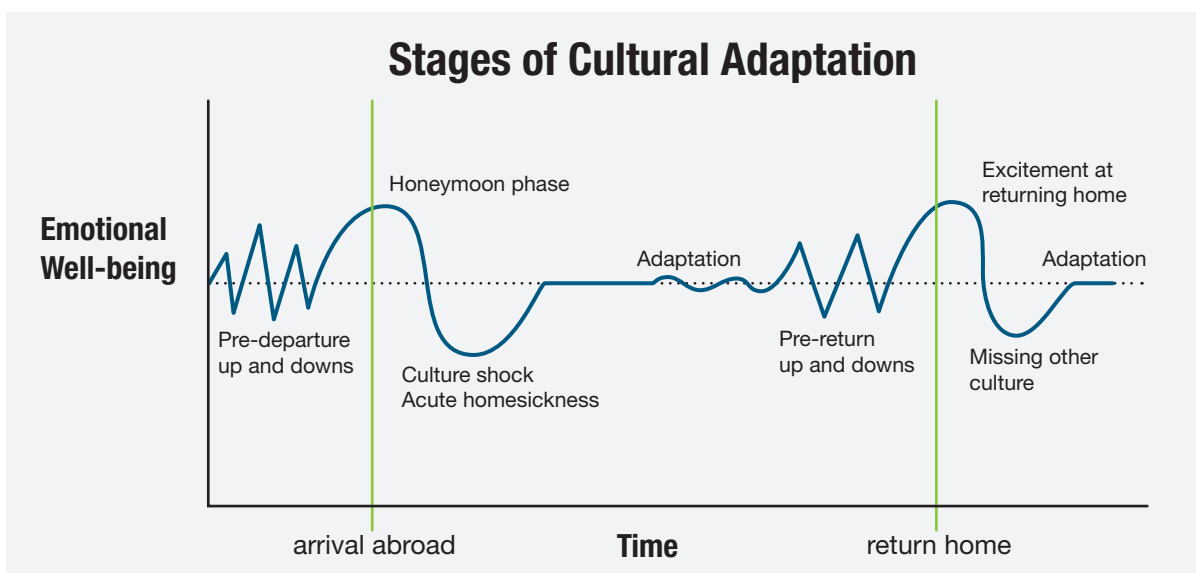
Stages of Cultural Adaptation

Emotional Well-being

Honeymoon phase

Excitement at returning home

Adaptation

Adaptation

Pre-departure up and downs

Culture shock Acute homesickness

Pre-return up and downs

Missing other culture

arrival abroad

Time

return home